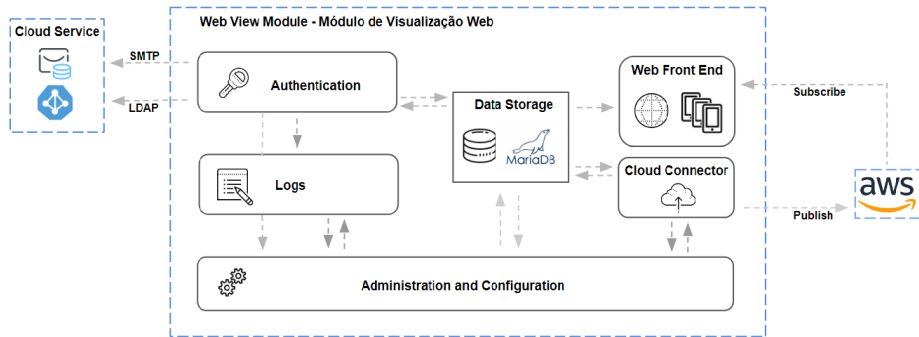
Cloud Service

Web View Module - Módulo de Visualização Web

SMTP

LDAP

Authentication

Data Storage

MariaDB

Web Front End

Subscribe

Logs

Cloud Connector

aws

Publish

Administration and Configuration